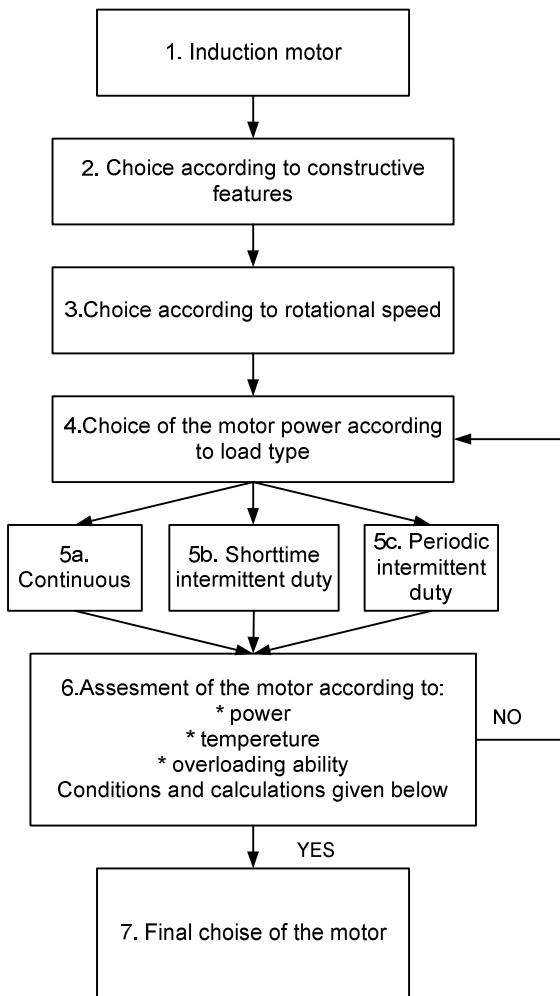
1. Induction motor

2. Choice according to constructive features

3.Choice according to rotational speed

4.Choice of the motor power according to load type

5a. Continuous

5b. Shorttime intermittent duty

5c. Periodic intermittent duty

6.Assesment of the motor according to:
* power
* tempereture
* overloading ability
Conditions and calculations given below

NO

YES

7. Final choise of the motor